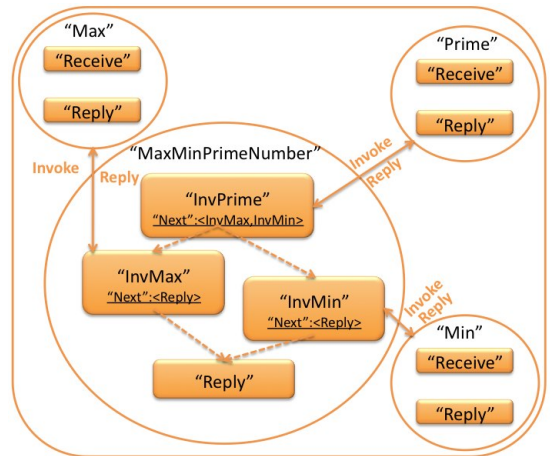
“Max”

“Receive”

“Reply”

“Prime”

“Receive”

“Reply”

Invoke

Reply

“MaxMinPrimeNumber”

Invoke

Reply

“InvPrime”

“Next”:<InvMax,InvMin>

“InvMax”

“Next”:<Reply>

“InvMin”

“Next”:<Reply>

Invoke

Reply

“Min”

“Receive”

“Reply”

“Reply”